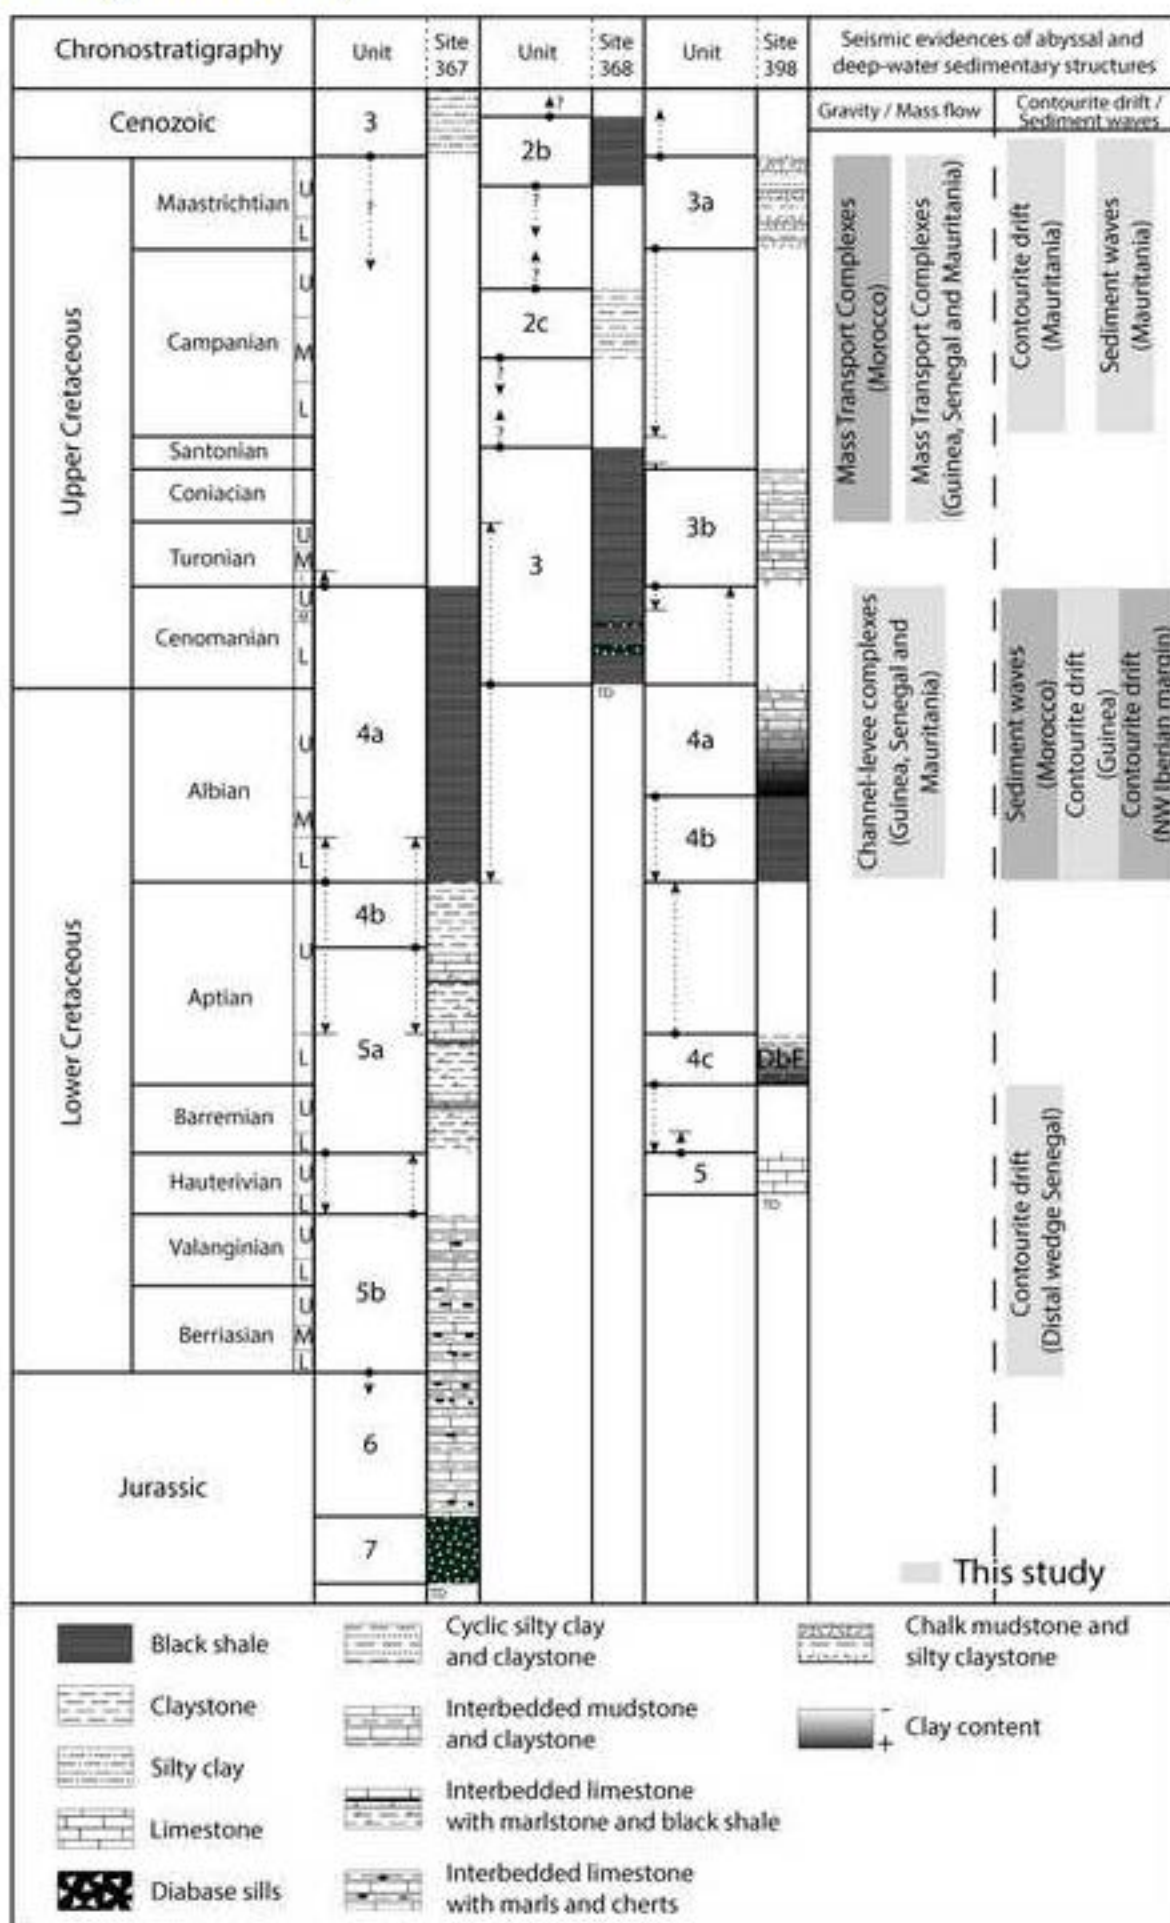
| Chronostratigraphy | | | Unit | Site 367 | Unit | Site 368 | Unit | Site 398 | Seismic evidences of abyssal and deep-water sedimentary structures |
|---|---|---|---|---|---|---|---|---|---|
| Cenozoic | | | 3 | | 2b | | | | Gravity / Mass flow / Contourite drift / Sediment waves |
| Upper Cretaceous | Maastrichtian | U L | ? | | ? ? | | 3a | | |
| | Campanian | U M L | | | 2c ? ? | | | | |
| | Santonian | | | | | | | | |
| | Coniacian | | | | | | 3b | | |
| | Turonian | U M | | | 3 | | | | |
| | Cenomanian | U L | | | | | | | |
| Lower Cretaceous | Albian | U M L | 4a | | | TD | 4a | | |
| | | | | | | | 4b | | |
| | Aptian | U L | 4b 5a | | | | 4c | DbE | |
| | Barremian | U L | | | | | | | |
| | Hauterivian | U L | | | | | 5 | TD | |
| | Valanginian | U L | 5b | | | | | | |
| | Berriasian | U M L | | | | | | | |
| Jurassic | | | 6 | | | | | | |
| | | | 7 | TD | | | | | |

Mass Transport Complexes (Morocco)

Mass Transport Complexes (Guinea, Senegal and Mauritania)

Contourite drift (Mauritania)

Sediment waves (Mauritania)

Channel-levee complexes (Guinea, Senegal and Mauritania)

Sediment waves (Morocco)

Contourite drift (Guinea)

Contourite drift (NW Iberian margin)

Contourite drift (Distal wedge Senegal)

This study

Black shale

Claystone

Silty clay

Limestone

Diabase sills

Cyclic silty clay and claystone

Interbedded mudstone and claystone

Interbedded limestone with marlstone and black shale

Interbedded limestone with marls and cherts

Chalk mudstone and silty claystone

- + Clay content